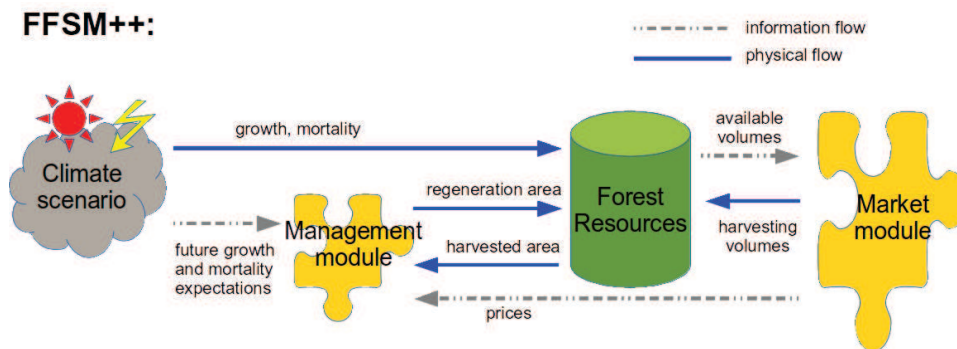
FFSM++:

information flow
physical flow

Climate scenario

growth, mortality

Forest Resources

available volumes

Market module

regeneration area

Management module

harvesting volumes

future growth and mortality expectations

harvested area

prices